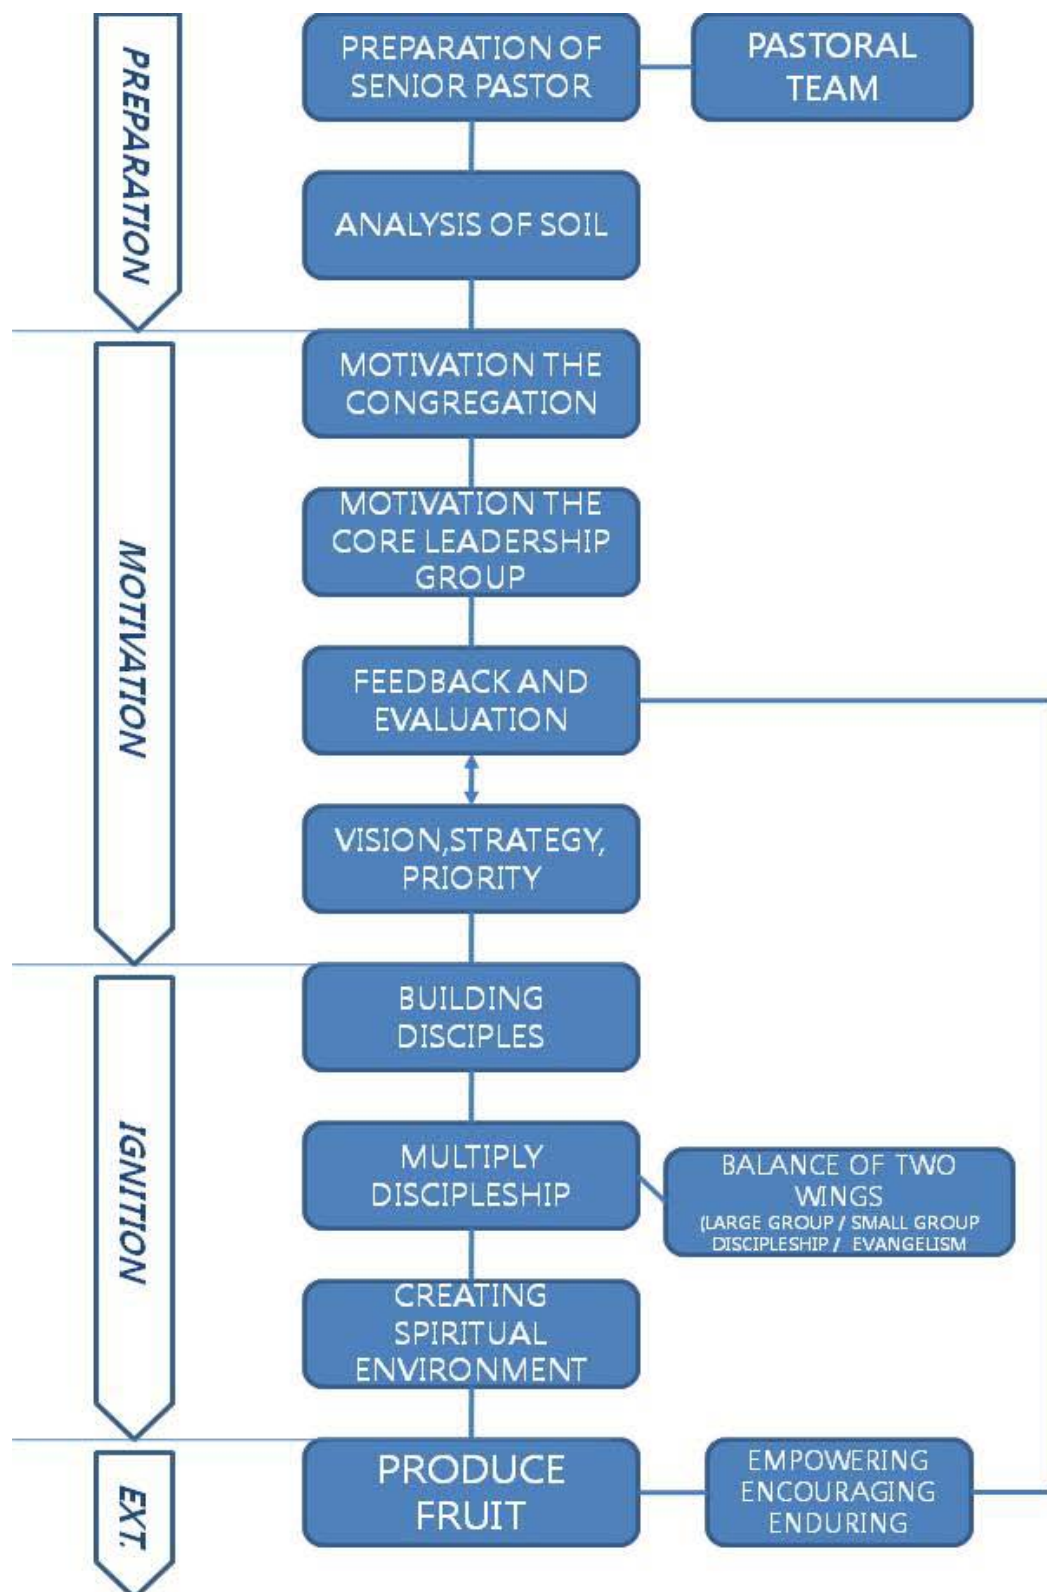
PREPARATION

PREPARATION OF SENIOR PASTOR

PASTORAL TEAM

ANALYSIS OF SOIL

MOTIVATION

MOTIVATION THE CONGREGATION

MOTIVATION THE CORE LEADERSHIP GROUP

FEEDBACK AND EVALUATION

VISION,STRATEGY, PRIORITY

IGNITION

BUILDING DISCIPLES

MULTIPLY DISCIPLESHIP

BALANCE OF TWO WINGS (LARGE GROUP / SMALL GROUP DISCIPLESHIP / EVANGELISM

CREATING SPIRITUAL ENVIRONMENT

EXT.

PRODUCE FRUIT

EMPOWERING ENCOURAGING ENDURING